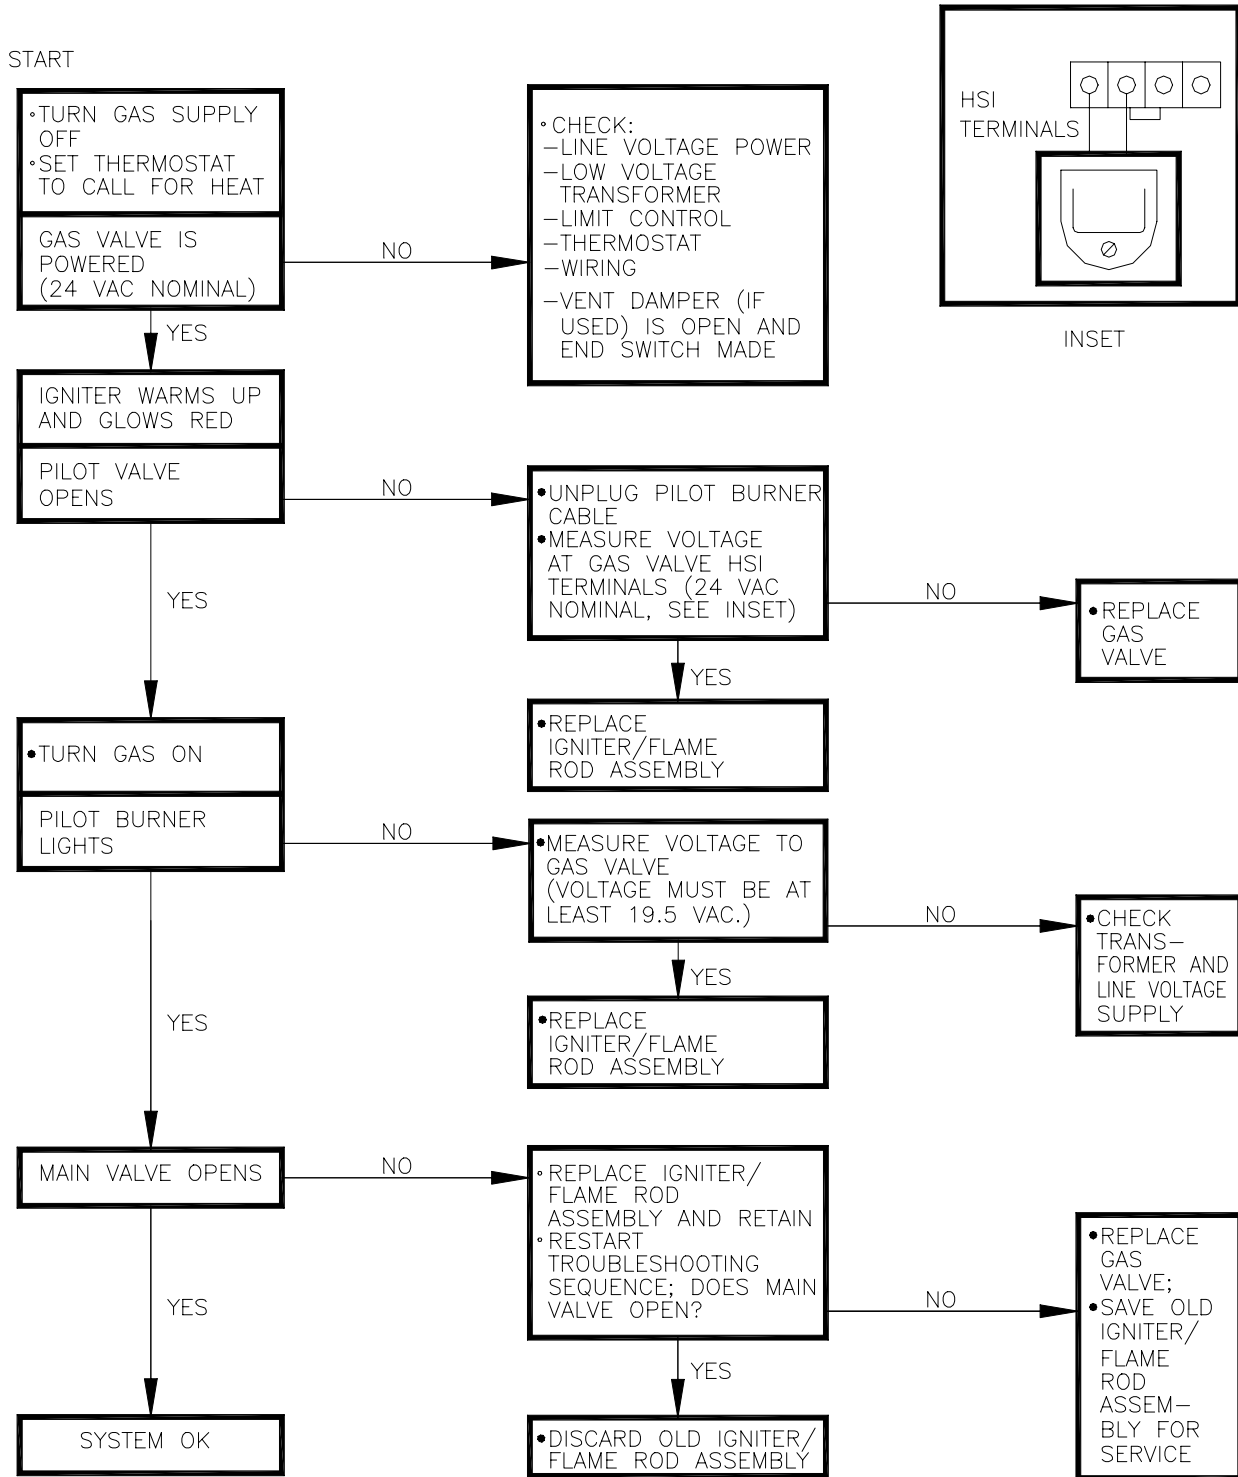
START

◦TURN GAS SUPPLY OFF
◦SET THERMOSTAT TO CALL FOR HEAT

GAS VALVE IS POWERED (24 VAC NOMINAL)

NO

◦CHECK:
–LINE VOLTAGE POWER
–LOW VOLTAGE TRANSFORMER
–LIMIT CONTROL
–THERMOSTAT
–WIRING
–VENT DAMPER (IF USED) IS OPEN AND END SWITCH MADE

HSI TERMINALS

INSET

YES

IGNITER WARMS UP AND GLOWS RED

PILOT VALVE OPENS

NO

•UNPLUG PILOT BURNER CABLE
•MEASURE VOLTAGE AT GAS VALVE HSI TERMINALS (24 VAC NOMINAL, SEE INSET)

NO

•REPLACE GAS VALVE

YES

YES

•REPLACE IGNITER/FLAME ROD ASSEMBLY

•TURN GAS ON

PILOT BURNER LIGHTS

NO

•MEASURE VOLTAGE TO GAS VALVE (VOLTAGE MUST BE AT LEAST 19.5 VAC.)

NO

•CHECK TRANSFORMER AND LINE VOLTAGE SUPPLY

YES

YES

•REPLACE IGNITER/FLAME ROD ASSEMBLY

MAIN VALVE OPENS

NO

◦REPLACE IGNITER/FLAME ROD ASSEMBLY AND RETAIN
◦RESTART TROUBLESHOOTING SEQUENCE; DOES MAIN VALVE OPEN?

NO

•REPLACE GAS VALVE;
•SAVE OLD IGNITER/FLAME ROD ASSEMBLY FOR SERVICE

YES

YES

SYSTEM OK

•DISCARD OLD IGNITER/FLAME ROD ASSEMBLY